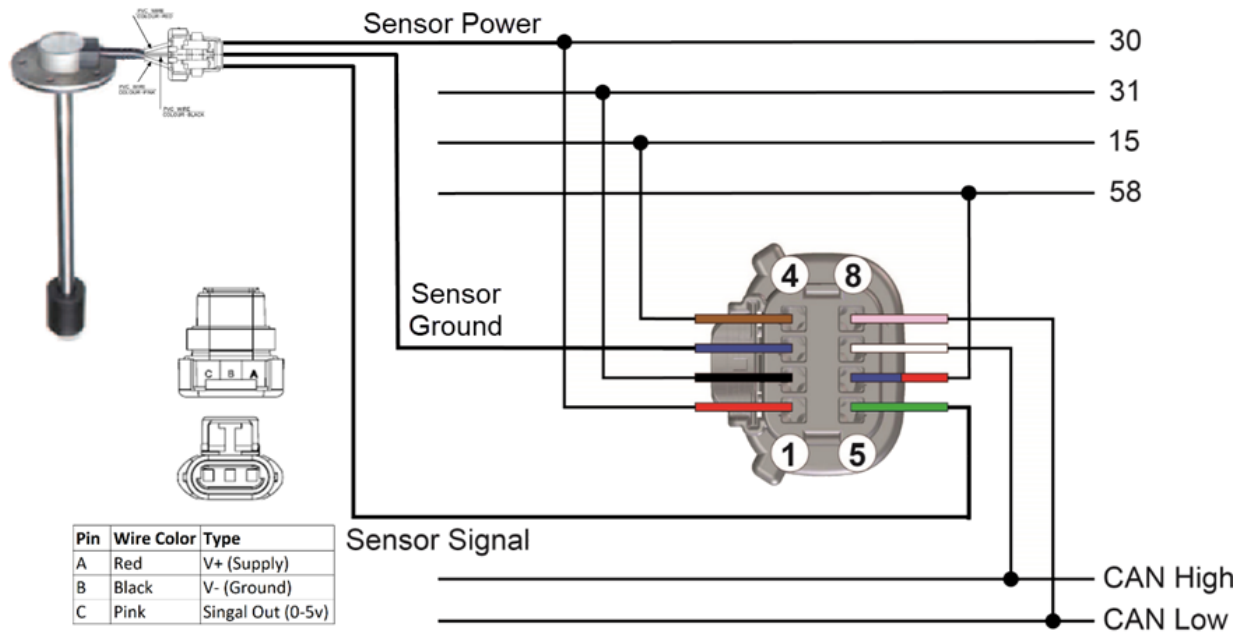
PVC WIRE COLOUR: RED
PVC WIRE COLOUR: PINK
PVC WIRE COLOUR: BLACK

Sensor Power

30

31

15

58

Sensor Ground

4

8

1

5

C B A

Sensor Signal

| Pin | Wire Color | Type |
|---|---|---|
| A | Red | V+ (Supply) |
| B | Black | V- (Ground) |
| C | Pink | Singal Out (0-5v) |

CAN High

CAN Low